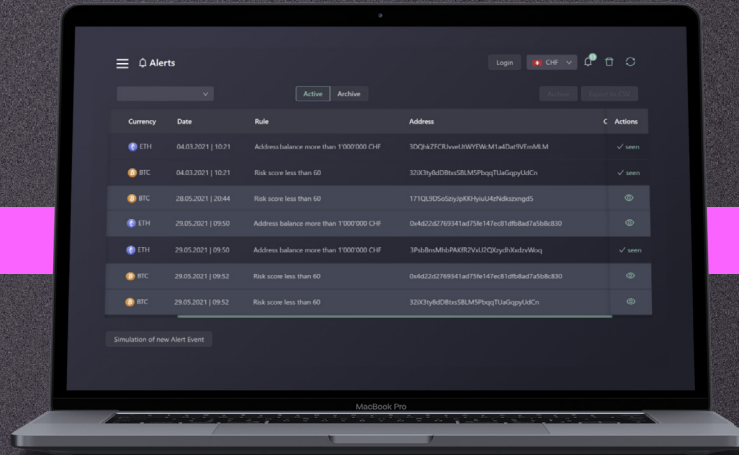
Alerts

Login CHF

Active Archive

| Currency | Date | Rule | Address | Actions |
|---|---|---|---|---|
| ETH | 04.03.2021 \| 10:21 | Address balance more than 1'000'000 CHF | 3DQhkZFCRJvveUtWYFWcM1a4Dat9VFmMLM | seen |
| BTC | 04.03.2021 \| 10:21 | Risk score less than 60 | 32iX3ty8dD8txs58LM5PbqqTUaGqpyUdCn | seen |
| BTC | 28.05.2021 \| 20:44 | Risk score less than 60 | 171QL9D5oSziyJpKKHyiuU4zNdkszxngd5 | |
| ETH | 29.05.2021 \| 09:50 | Address balance more than 1'000'000 CHF | 0x4d22d2769341ad75fe147ec81dfb8ad7a5b8c830 | |
| ETH | 29.05.2021 \| 09:50 | Address balance more than 1'000'000 CHF | 3Pub8nsMhbPAKfR2VuU7CJXtydhXxdzvWoq | seen |
| BTC | 29.05.2021 \| 09:52 | Risk score less than 60 | 0x4d22d2769341ad75fe147ec81dfb8ad7a5b8c830 | |
| BTC | 29.05.2021 \| 09:52 | Risk score less than 60 | 32iX3ty8dD8txs58LM5PbqqTUaGqpyUdCn | |

Simulation of new Alert Event

MacBook Pro